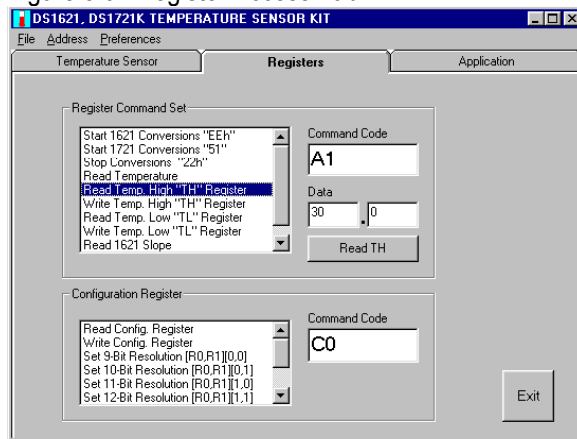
DS1621, DS1721K TEMPERATURE SENSOR KIT

File Address Preferences

Temperature Sensor | Registers | Application

Register Command Set

Start 1621 Conversions "EEh"
Start 1721 Conversions "51"
Stop Conversions "22h"
Read Temperature
Read Temp. High "TH" Register
Write Temp. High "TH" Register
Read Temp. Low "TL" Register
Write Temp. Low "TL" Register
Read 1621 Slope

Command Code
A1

Data
30 . 0

Read TH

Configuration Register

Read Config. Register
Write Config. Register
Set 9-Bit Resolution [R0,R1][0,0]
Set 10-Bit Resolution [R0,R1][0,1]
Set 11-Bit Resolution [R0,R1][1,0]
Set 12-Bit Resolution [R0,R1][1,1]

Command Code
C0

Exit